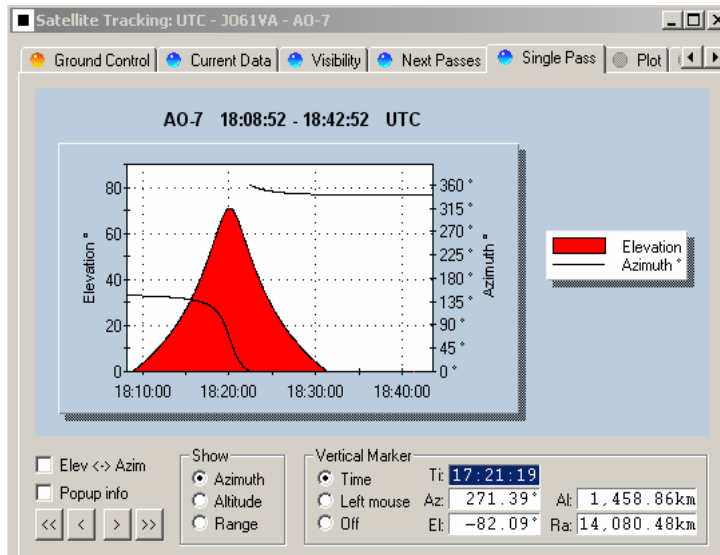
Satellite Tracking: UTC - JO61VA - AO-7

Ground Control | Current Data | Visibility | Next Passes | Single Pass | Plot

AO-7 18:08:52 - 18:42:52 UTC

80
60
40
20
0
Elevation °
360 °
315 °
270 °
225 °
180 °
135 °
90 °
45 °
0 °
Azimuth °
18:10:00 18:20:00 18:30:00 18:40:00

Elevation
Azimuth °

Elev <-> Azim
Popup info
<< < > >>

Show
Azimuth
Altitude
Range

Vertical Marker
Time
Left mouse
Off
Ti: 17:21:19
Az: 271.39°
El: -82.09°
Al: 1,458.86km
Ra: 14,080.48km